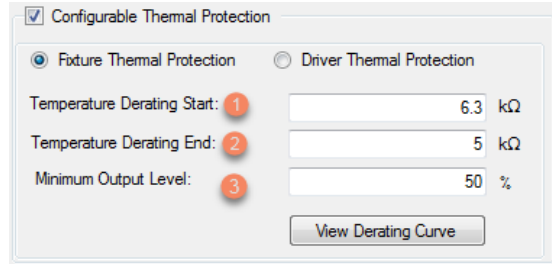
Configurable Thermal Protection

Fixture Thermal Protection

Driver Thermal Protection

Temperature Derating Start: 1 6.3 kΩ

Temperature Derating End: 2 5 kΩ

Minimum Output Level: 3 50 %

View Derating Curve